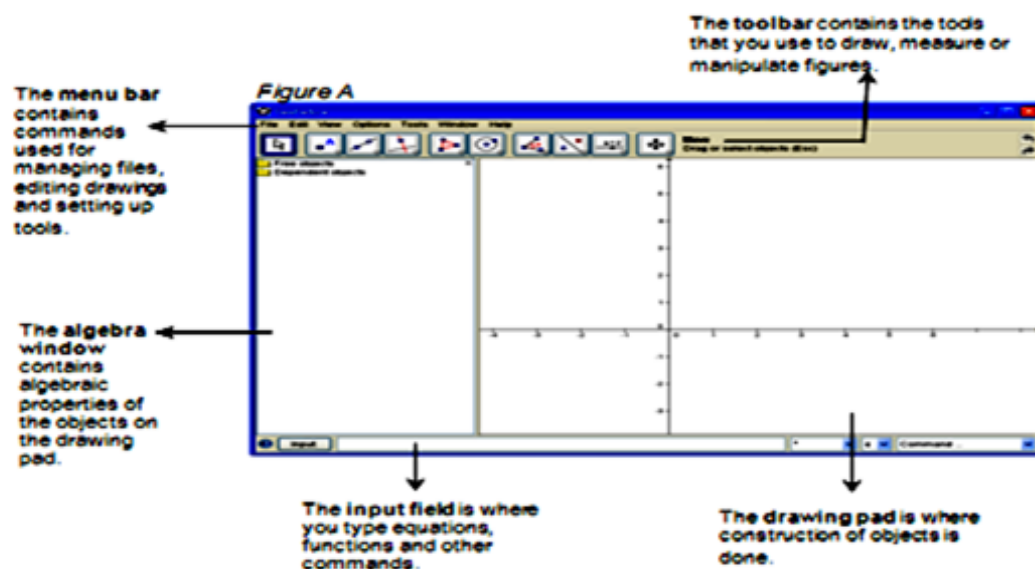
The toolbar contains the tools that you use to draw, measure or manipulate figures.

Figure A

The menu bar contains commands used for managing files, editing drawings and setting up tools.

File Edit View Options Tools Window Help

Move
Drag or select objects (Esc)

Free objects
Dependent objects

The algebra window contains algebraic properties of the objects on the drawing pad.

Input:

Command ...

The input field is where you type equations, functions and other commands.

The drawing pad is where construction of objects is done.